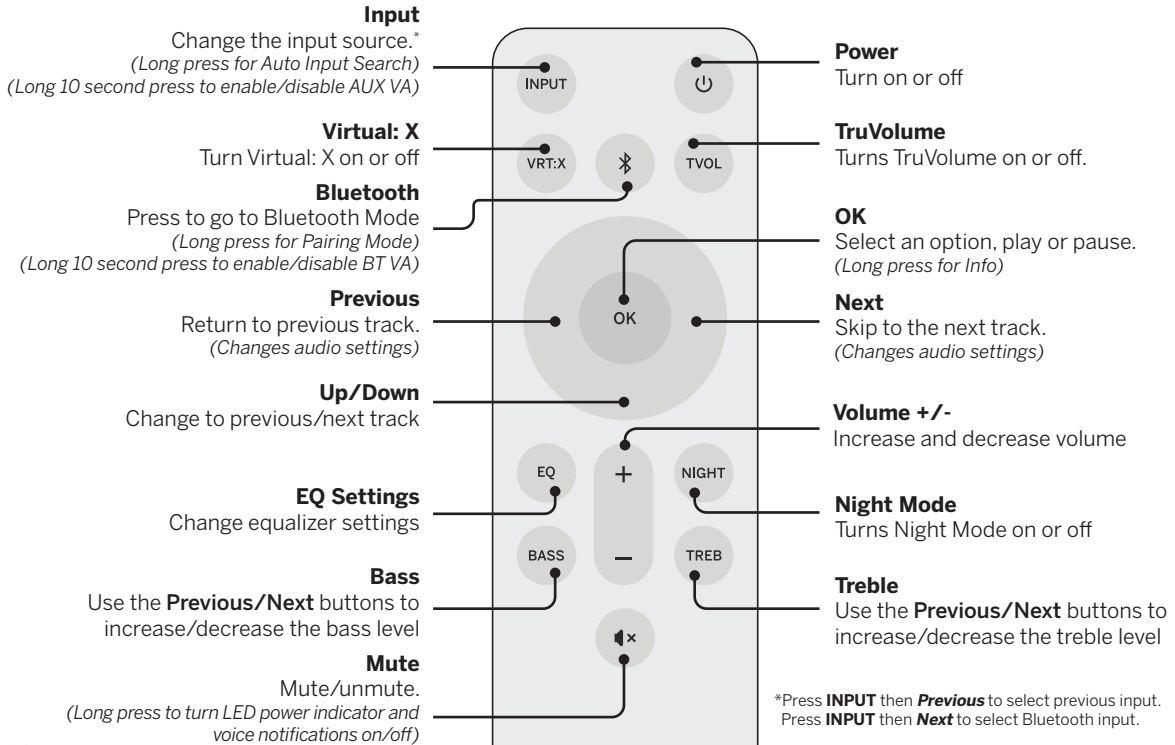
**Input**
Change the input source.*
*(Long press for Auto Input Search)*
*(Long 10 second press to enable/disable AUX VA)*

**Virtual: X**
Turn Virtual: X on or off

**Bluetooth**
Press to go to Bluetooth Mode
*(Long press for Pairing Mode)*
*(Long 10 second press to enable/disable BT VA)*

**Previous**
Return to previous track.
*(Changes audio settings)*

**Up/Down**
Change to previous/next track

**EQ Settings**
Change equalizer settings

**Bass**
Use the **Previous/Next** buttons to increase/decrease the bass level

**Mute**
Mute/unmute.
*(Long press to turn LED power indicator and voice notifications on/off)*

INPUT
VRT:X
TVOL
OK
EQ
+
NIGHT
BASS
–
TREB

**Power**
Turn on or off

**TruVolume**
Turns TruVolume on or off.

**OK**
Select an option, play or pause.
*(Long press for Info)*

**Next**
Skip to the next track.
*(Changes audio settings)*

**Volume +/-**
Increase and decrease volume

**Night Mode**
Turns Night Mode on or off

**Treble**
Use the **Previous/Next** buttons to increase/decrease the treble level

*Press **INPUT** then ***Previous*** to select previous input. Press **INPUT** then ***Next*** to select Bluetooth input.